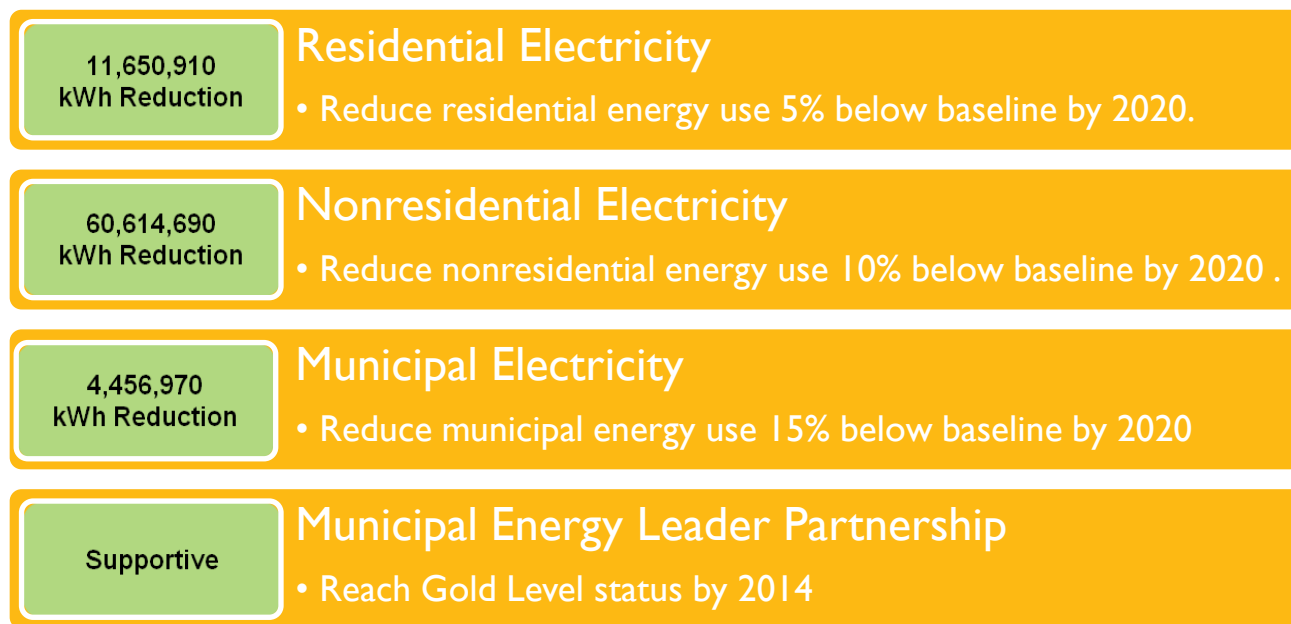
11,650,910 kWh Reduction

Residential Electricity

• Reduce residential energy use 5% below baseline by 2020.

60,614,690 kWh Reduction

Nonresidential Electricity

• Reduce nonresidential energy use 10% below baseline by 2020 .

4,456,970 kWh Reduction

Municipal Electricity

• Reduce municipal energy use 15% below baseline by 2020

Supportive

Municipal Energy Leader Partnership

• Reach Gold Level status by 2014